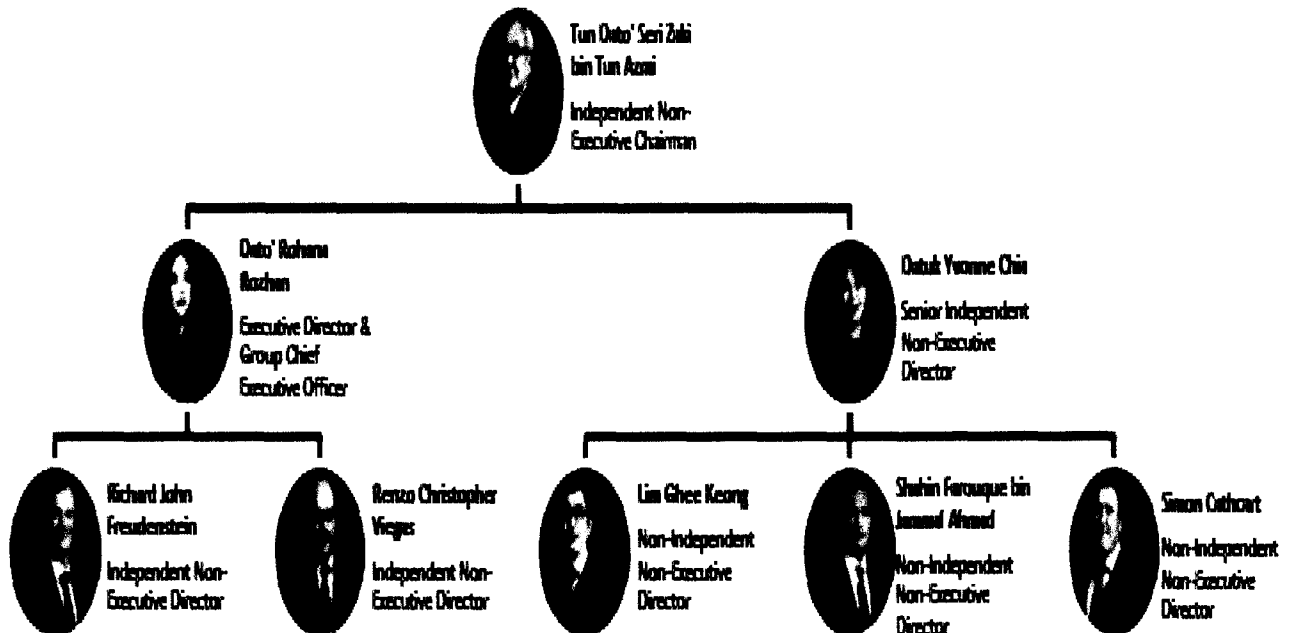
Tun Dato' Seri Zaki bin Tun Azmi

Independent Non-Executive Chairman

Dato' Rohana Rozhan

Executive Director & Group Chief Executive Officer

Datuk Yvonne Chia

Senior Independent Non-Executive Director

Richard John Freudenstein

Independent Non-Executive Director

Renzo Christopher Viegas

Independent Non-Executive Director

Lim Ghee Keong

Non-Independent Non-Executive Director

Shahin Farouque bin Jammal Ahmad

Non-Independent Non-Executive Director

Simon Cathcart

Non-Independent Non-Executive Director